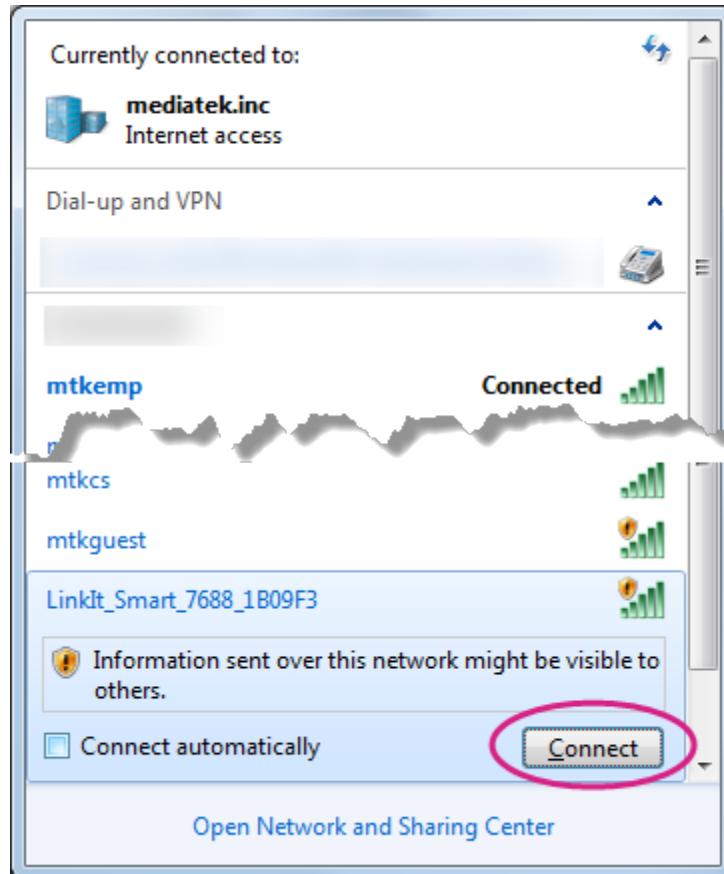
Currently connected to:

mediatek.inc
Internet access

Dial-up and VPN

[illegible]

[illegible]

mtkemp Connected

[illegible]

mtkcs

mtkguest

LinkIt_Smart_7688_1B09F3

Information sent over this network might be visible to others.

Connect automatically

Connect

Open Network and Sharing Center